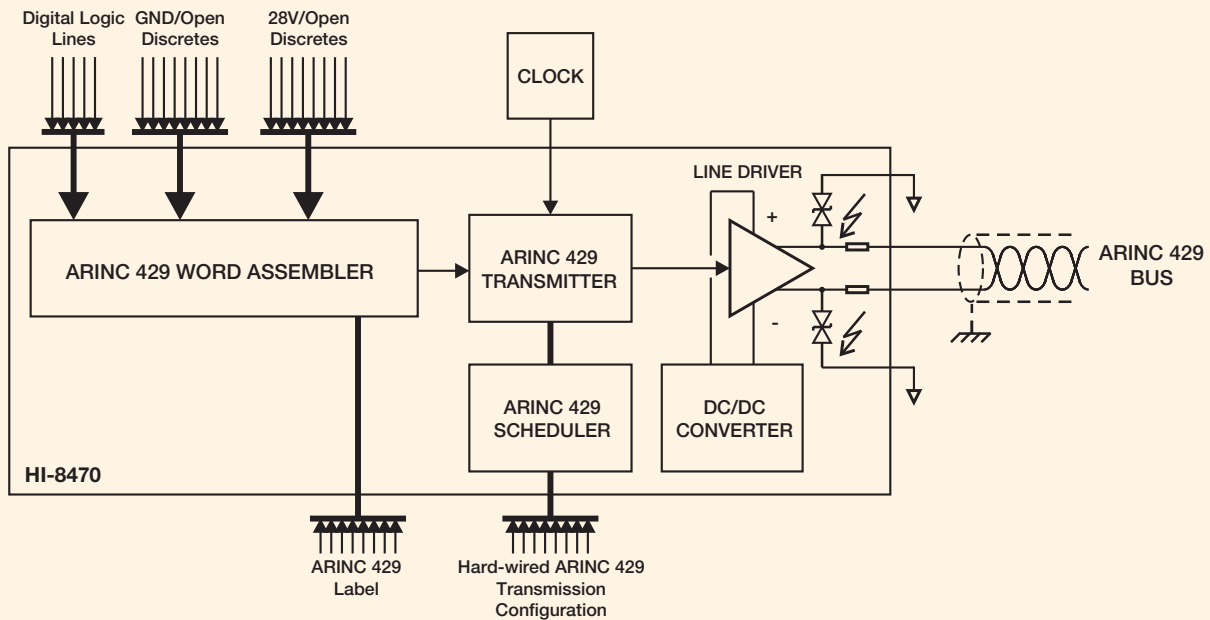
Digital Logic Lines

GND/Open Discretes

28V/Open Discretes

CLOCK

LINE DRIVER

+

-

ARINC 429 WORD ASSEMBLER

ARINC 429 TRANSMITTER

ARINC 429 BUS

ARINC 429 SCHEDULER

DC/DC CONVERTER

HI-8470

ARINC 429 Label

Hard-wired ARINC 429 Transmission Configuration